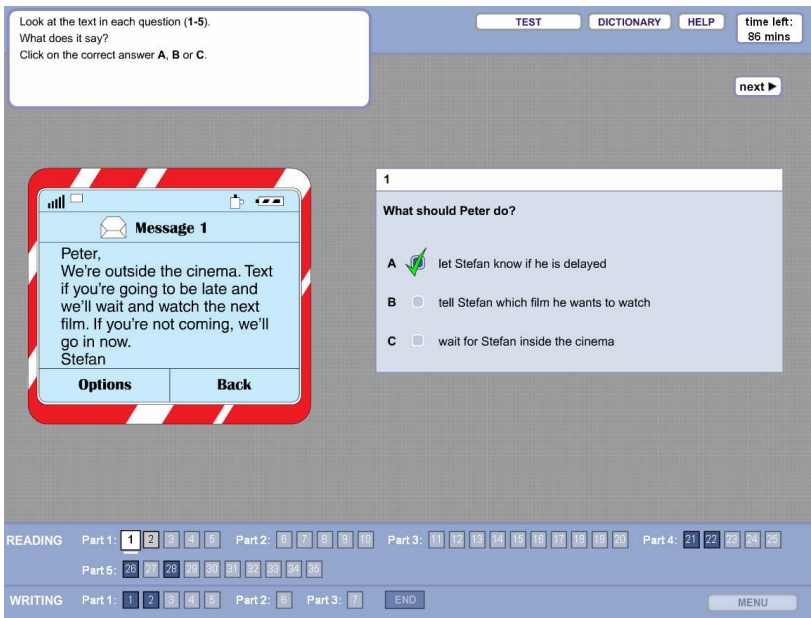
Look at the text in each question (1-5).
What does it say?
Click on the correct answer A, B or C.

TEST DICTIONARY HELP time left: 86 mins

next ▶

Message 1

Peter,
We're outside the cinema. Text if you're going to be late and we'll wait and watch the next film. If you're not coming, we'll go in now.
Stefan

Options Back

1

What should Peter do?

A let Stefan know if he is delayed

B tell Stefan which film he wants to watch

C wait for Stefan inside the cinema

READING Part 1: 1 2 3 4 5 Part 2: 6 7 8 9 10 Part 3: 11 12 13 14 15 16 17 18 19 20 Part 4: 21 22 23 24 25

Part 5: 26 27 28 29 30 31 32 33 34 35

WRITING Part 1: 1 2 3 4 5 Part 2: 6 Part 3: 7 END

MENU